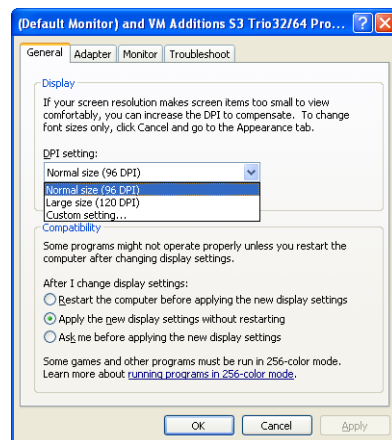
(Default Monitor) and VM Additions S3 Trio32/64 Pro...

General | Adapter | Monitor | Troubleshoot

Display

If your screen resolution makes screen items too small to view comfortably, you can increase the DPI to compensate. To change font sizes only, click Cancel and go to the Appearance tab.

DPI setting:

Normal size (96 DPI)

Normal size (96 DPI)
Large size (120 DPI)
Custom setting...

Compatibility

Some programs might not operate properly unless you restart the computer after changing display settings.

After I change display settings:

Restart the computer before applying the new display settings

Apply the new display settings without restarting

Ask me before applying the new display settings

Some games and other programs must be run in 256-color mode. Learn more about running programs in 256-color mode.

OK | Cancel | Apply